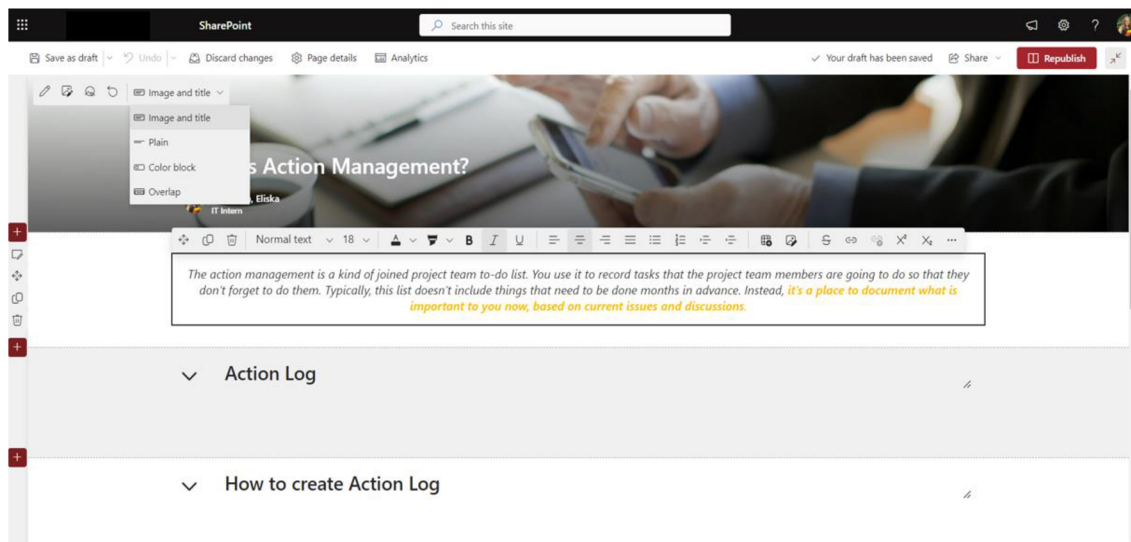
SharePoint

Search this site

Save as draft | Undo | Discard changes | Page details | Analytics

Your draft has been saved | Share | Republish

Image and title

Image and title
Plain
Color block
Overlap

s Action Management?

, Eliska
IT Intern

Normal text | 18 | B | I | U

The action management is a kind of joined project team to-do list. You use it to record tasks that the project team members are going to do so that they don't forget to do them. Typically, this list doesn't include things that need to be done months in advance. Instead, it's a place to document what is important to you now, based on current issues and discussions.

Action Log

How to create Action Log